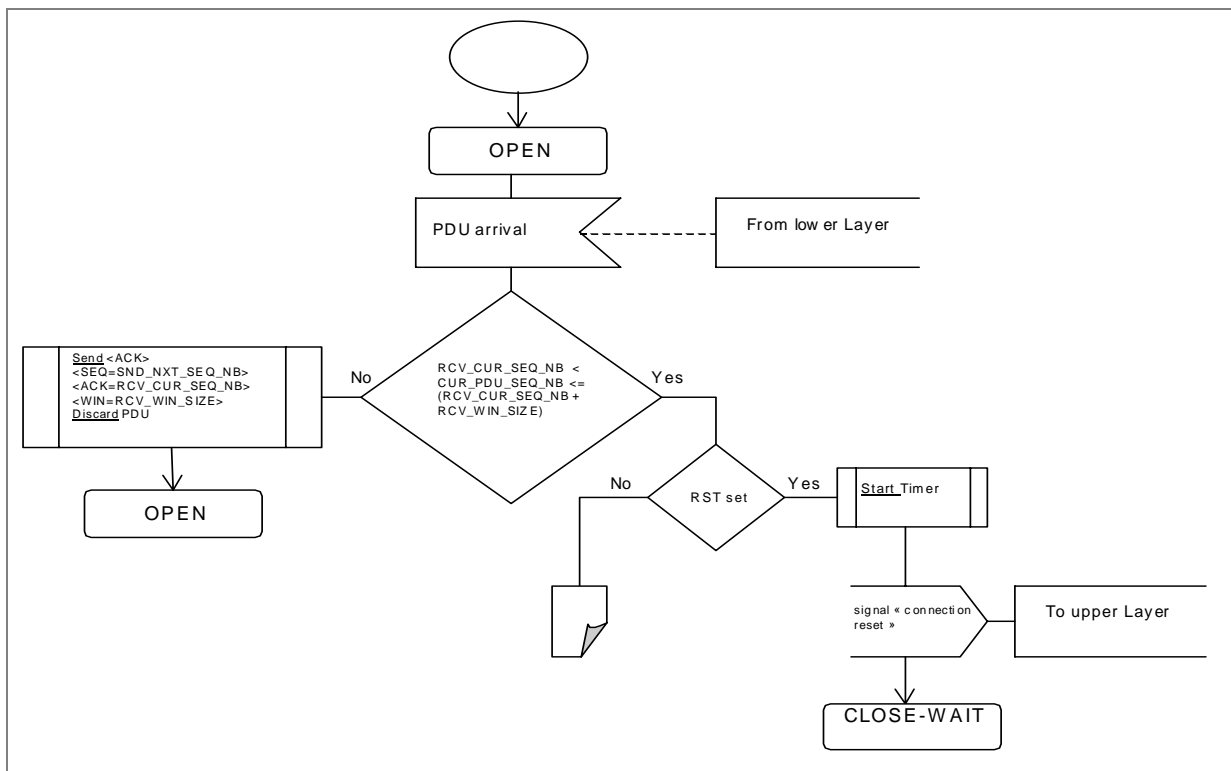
OPEN

PDU arrival

From lower Layer

Send <ACK> <SEQ=SND_NXT_SEQ_NB> <ACK=RCV_CUR_SEQ_NB> <WIN=RCV_WIN_SIZE> Discard PDU

No

RCV_CUR_SEQ_NB < CUR_PDU_SEQ_NB <= (RCV_CUR_SEQ_NB + RCV_WIN_SIZE)

Yes

OPEN

No

RST set

Yes

Start Timer

signal « connection reset »

To upper Layer

CLOSE-WAIT